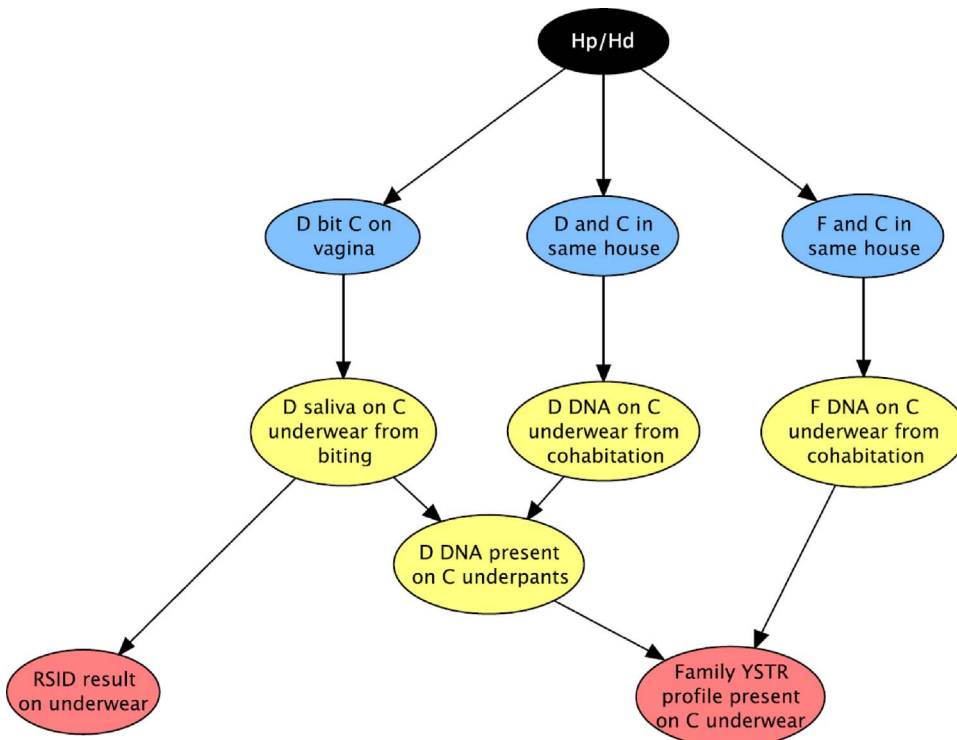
Hp/Hd

D bit C on vagina

D and C in same house

F and C in same house

D saliva on C underwear from biting

D DNA on C underwear from cohabitation

F DNA on C underwear from cohabitation

D DNA present on C underpants

RSID result on underwear

Family YSTR profile present on C underwear